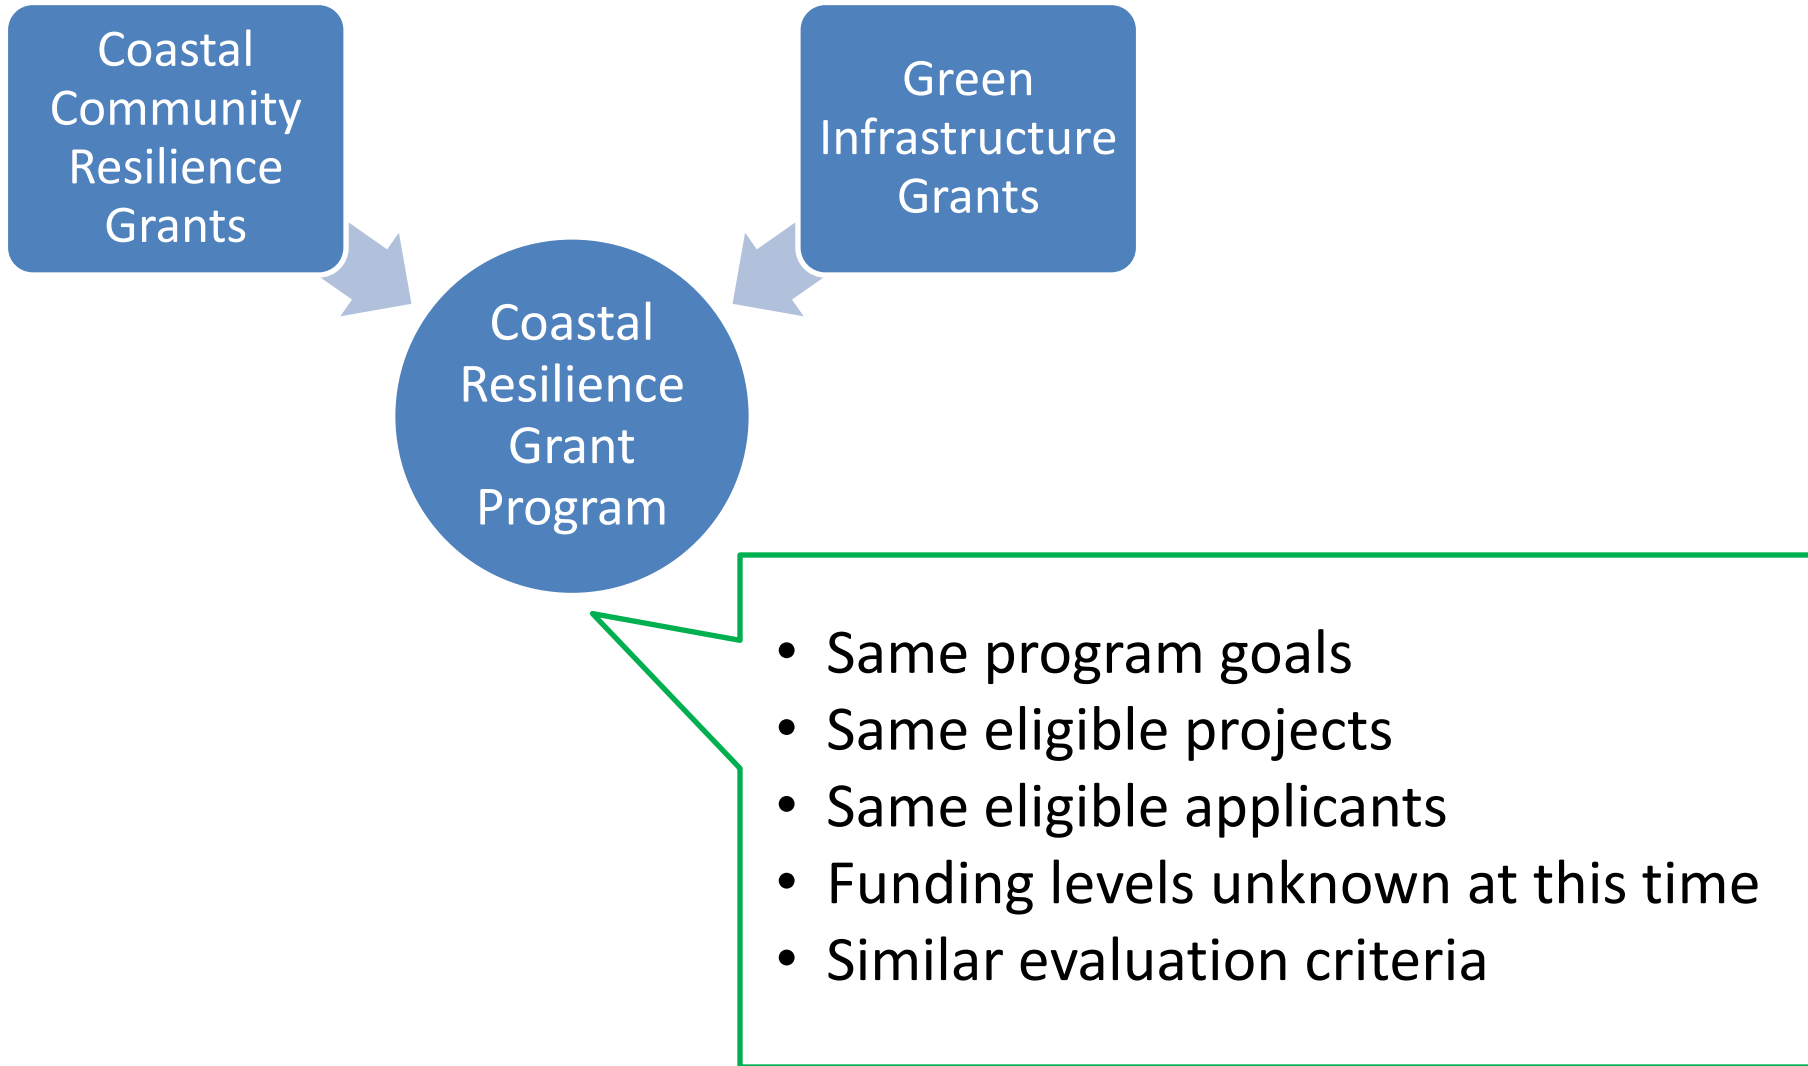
Coastal Community Resilience Grants

Green Infrastructure Grants

Coastal Resilience Grant Program

- Same program goals
- Same eligible projects
- Same eligible applicants
- Funding levels unknown at this time
- Similar evaluation criteria